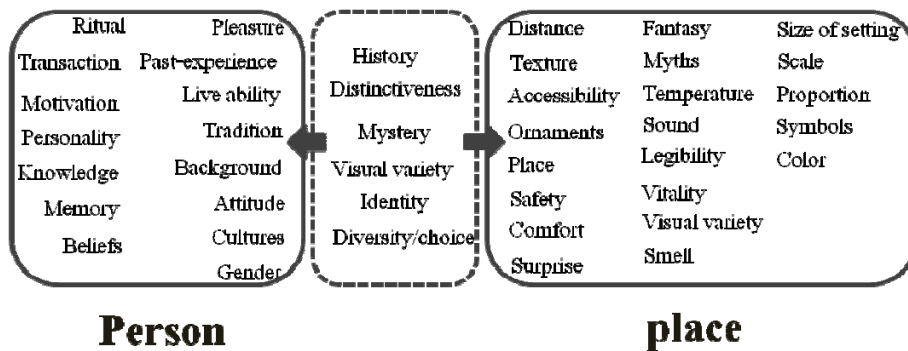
Ritual
Pleasure
Transaction
Past-experience
Motivation
Live ability
Personality
Tradition
Knowledge
Background
Memory
Attitude
Beliefs
Cultures
Gender

History
Distinctiveness
Mystery
Visual variety
Identity
Diversity/choice

Distance
Fantasy
Size of setting
Texture
Myths
Scale
Accessibility
Temperature
Proportion
Ornaments
Sound
Symbols
Place
Legibility
Color
Safety
Vitality
Comfort
Visual variety
Surprise
Smell

Person

place